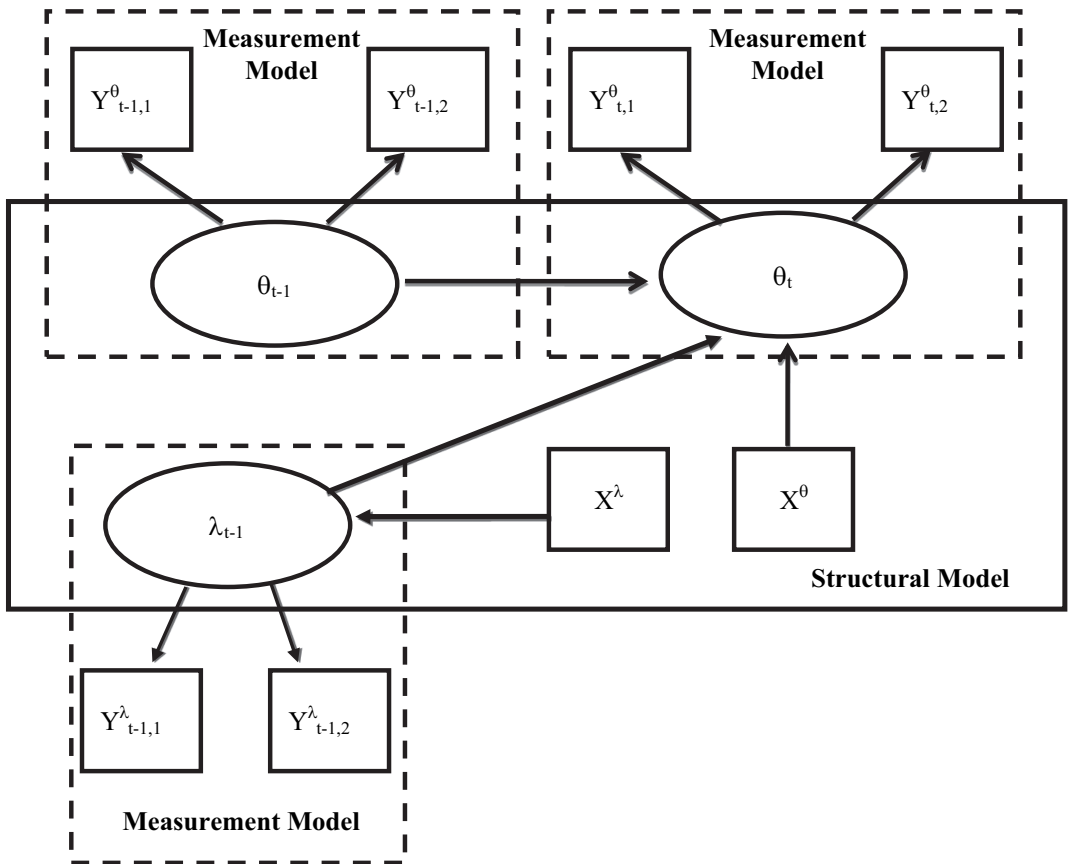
Measurement Model

$Y^{\theta}_{t-1,1}$

$Y^{\theta}_{t-1,2}$

Measurement Model

$Y^{\theta}_{t,1}$

$Y^{\theta}_{t,2}$

$\theta_{t-1}$

$\theta_{t}$

$\lambda_{t-1}$

$X^{\lambda}$

$X^{\theta}$

Structural Model

$Y^{\lambda}_{t-1,1}$

$Y^{\lambda}_{t-1,2}$

Measurement Model